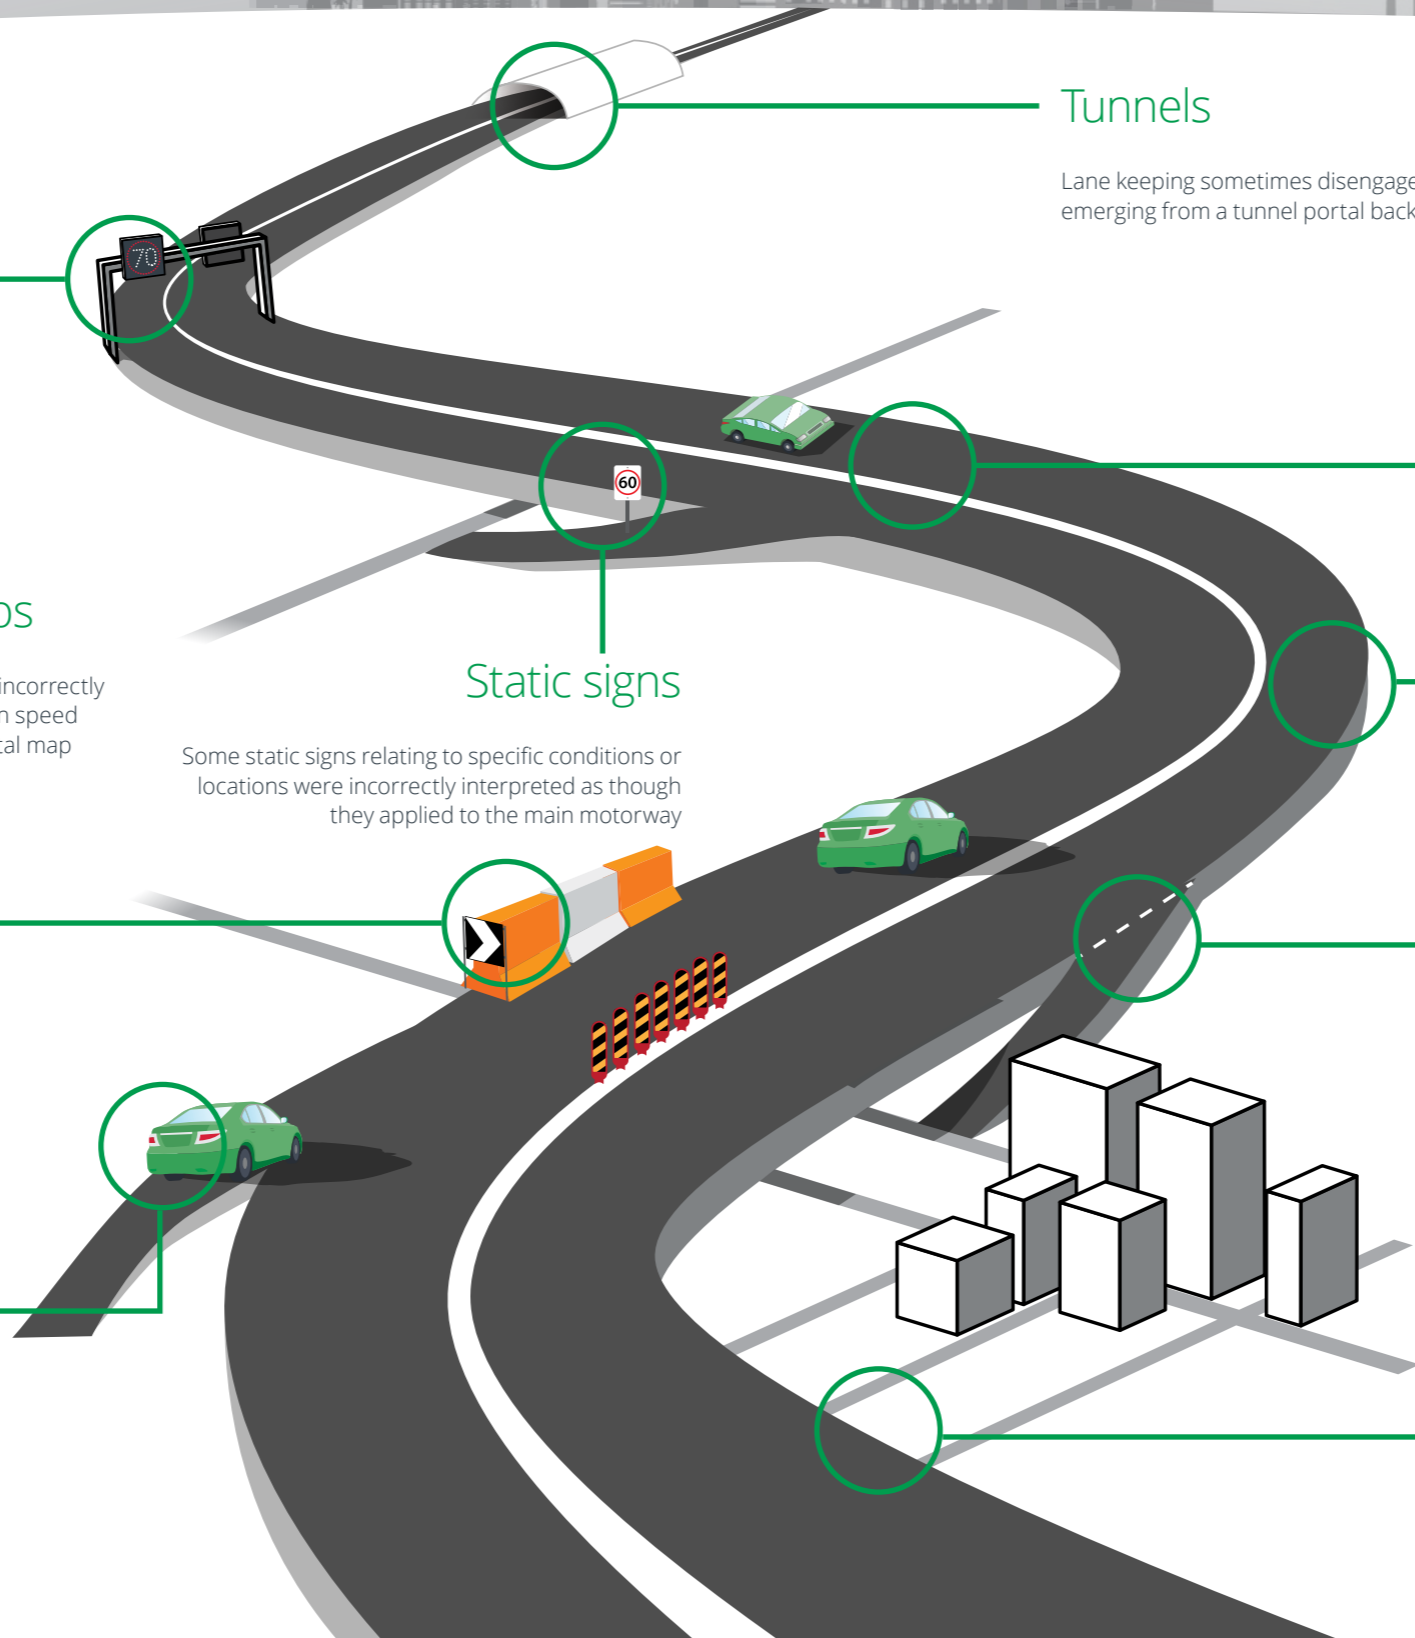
Tunnels

Lane keeping sometimes disengage emerging from a tunnel portal back

70

60

ps

incorrectly n speed tal map

Static signs

Some static signs relating to specific conditions or locations were incorrectly interpreted as though they applied to the main motorway